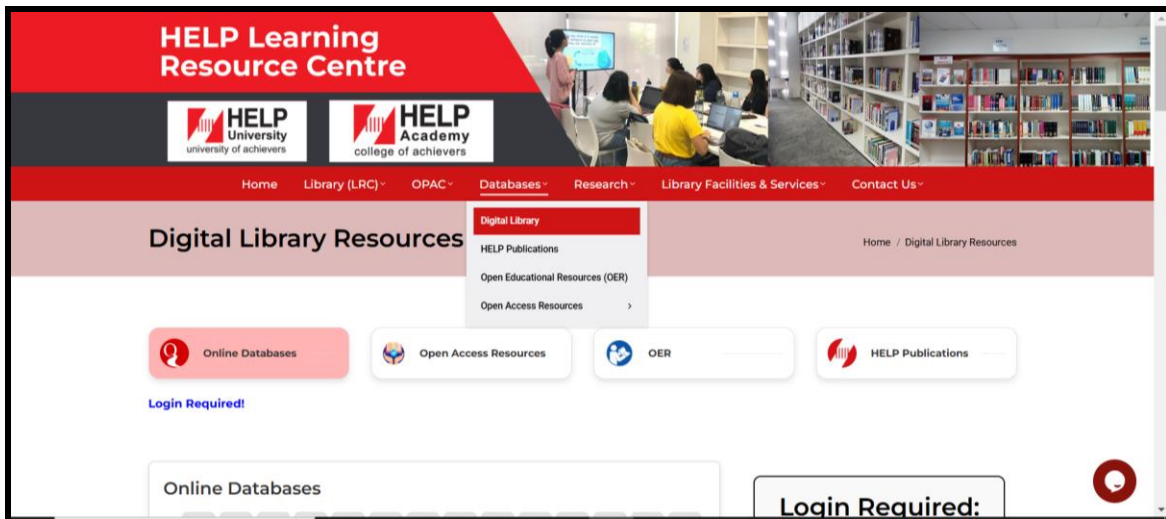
HELP Learning Resource Centre

HELP University
university of achievers

HELP Academy
college of achievers

Home Library (LRC) OPAC Databases Research Library Facilities & Services Contact Us

Digital Library
HELP Publications
Open Educational Resources (OER)
Open Access Resources

Digital Library Resources

Home / Digital Library Resources

Online Databases
Open Access Resources
OER
HELP Publications

Login Required!

Online Databases

Login Required: